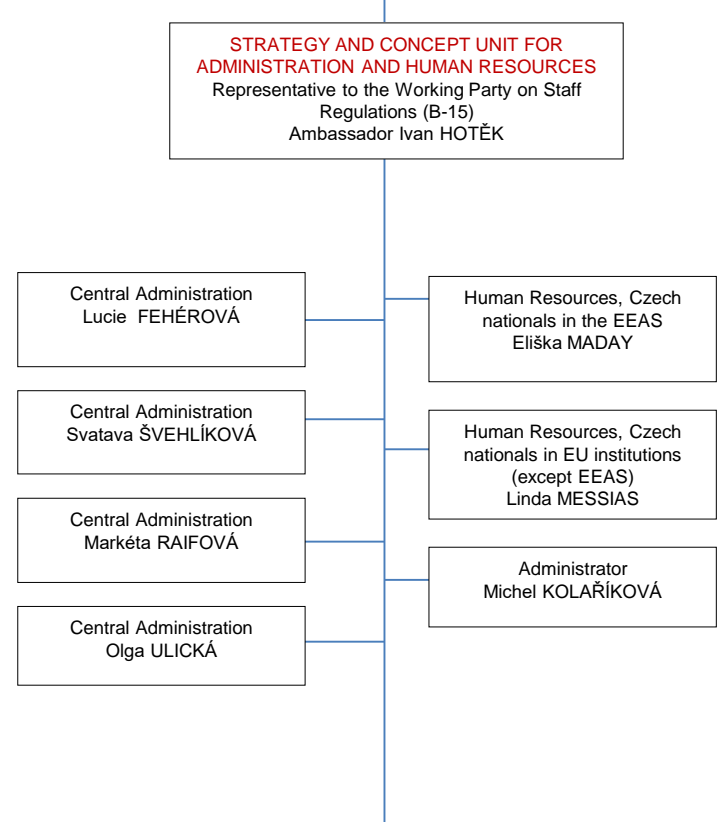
STRATEGY AND CONCEPT UNIT FOR ADMINISTRATION AND HUMAN RESOURCES
Representative to the Working Party on Staff Regulations (B-15)
Ambassador Ivan HOTĚK

Central Administration
Lucie FEHÉROVÁ

Central Administration
Svatava ŠVEHLÍKOVÁ

Central Administration
Markéta RAIFOVÁ

Central Administration
Olga ULICKÁ

Human Resources, Czech nationals in the EEAS
Eliška MADAY

Human Resources, Czech nationals in EU institutions (except EEAS)
Linda MESSIAS

Administrator
Michel KOLAŘÍKOVÁ